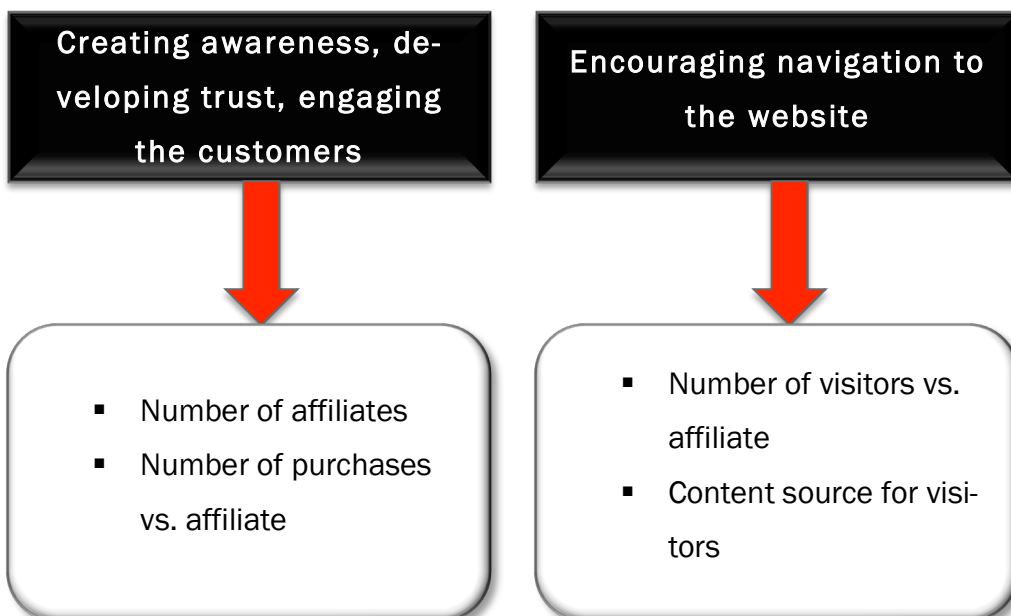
Creating awareness, developing trust, engaging the customers

Encouraging navigation to the website

- Number of affiliates
- Number of purchases vs. affiliate

- Number of visitors vs. affiliate
- Content source for visitors